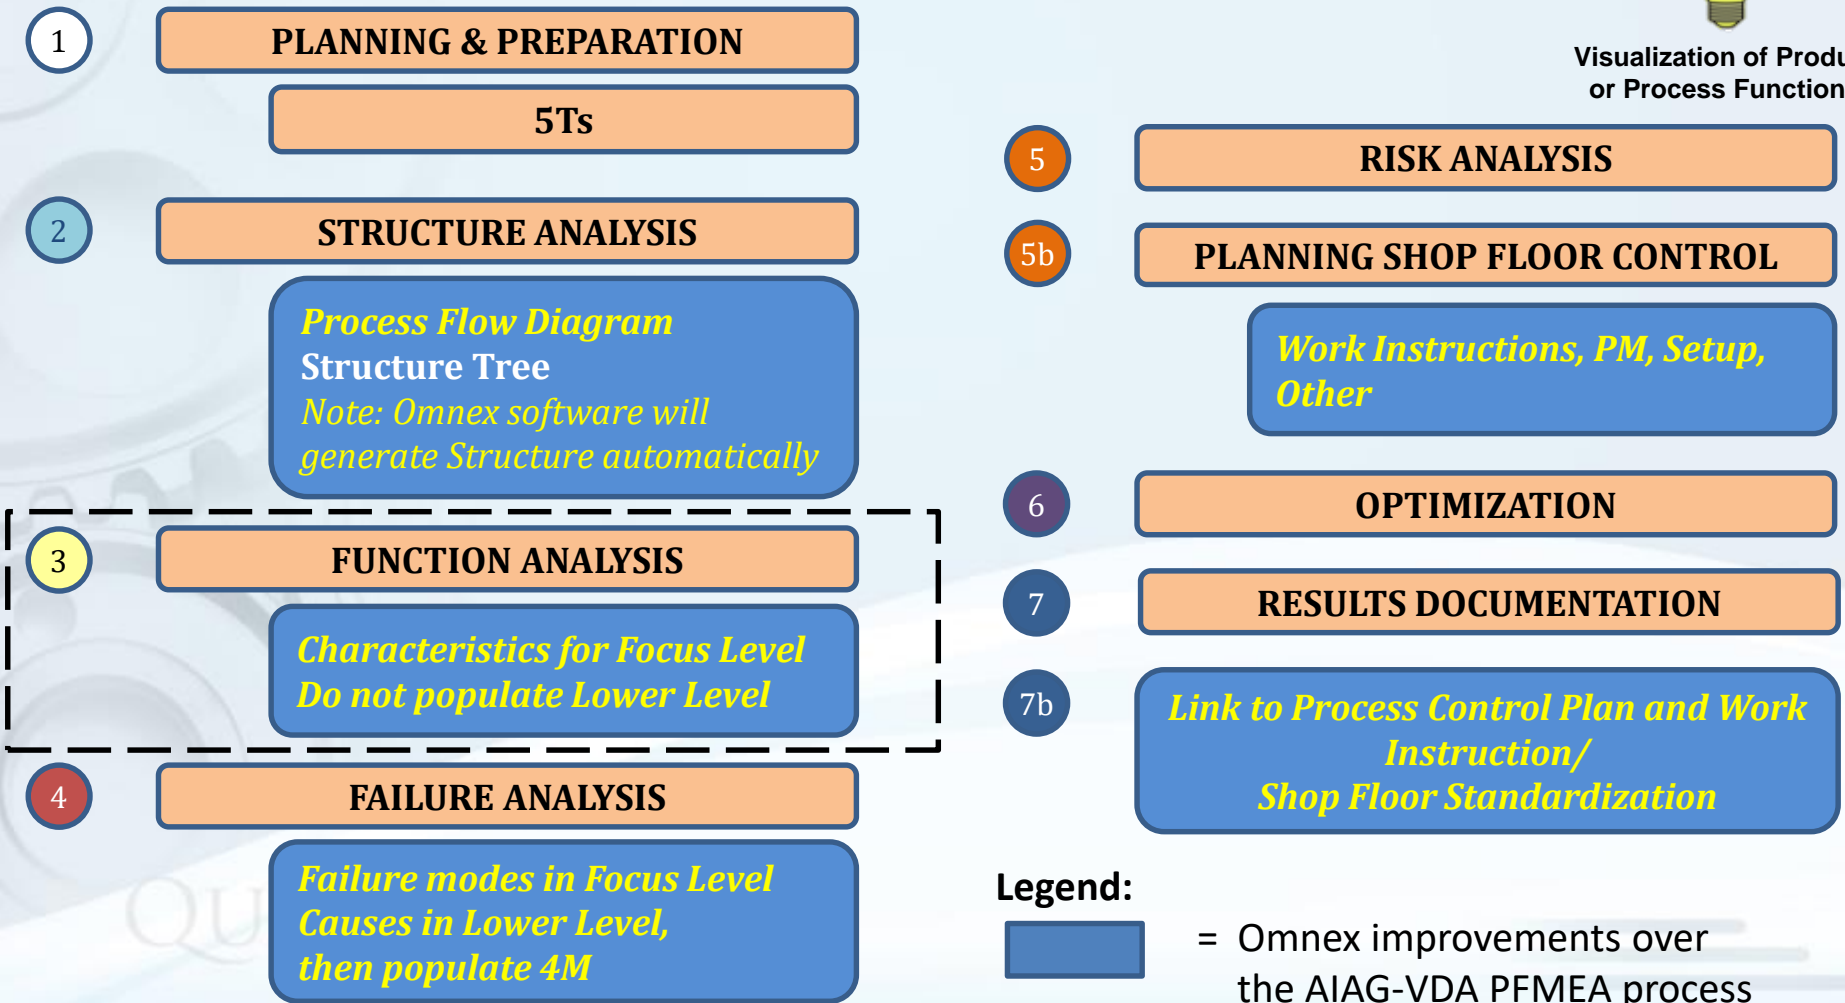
1

PLANNING & PREPARATION

5Ts

2

STRUCTURE ANALYSIS

Process Flow Diagram
Structure Tree
Note: Omnex software will generate Structure automatically

3

FUNCTION ANALYSIS

Characteristics for Focus Level
Do not populate Lower Level

4

FAILURE ANALYSIS

Failure modes in Focus Level
Causes in Lower Level,
then populate 4M

Visualization of Produ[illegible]
or Process Function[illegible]

5

RISK ANALYSIS

5b

PLANNING SHOP FLOOR CONTROL

Work Instructions, PM, Setup, Other

6

OPTIMIZATION

7

RESULTS DOCUMENTATION

7b

Link to Process Control Plan and Work Instruction/
Shop Floor Standardization

Legend:

= Omnex improvements over the AIAG-VDA PFMEA process